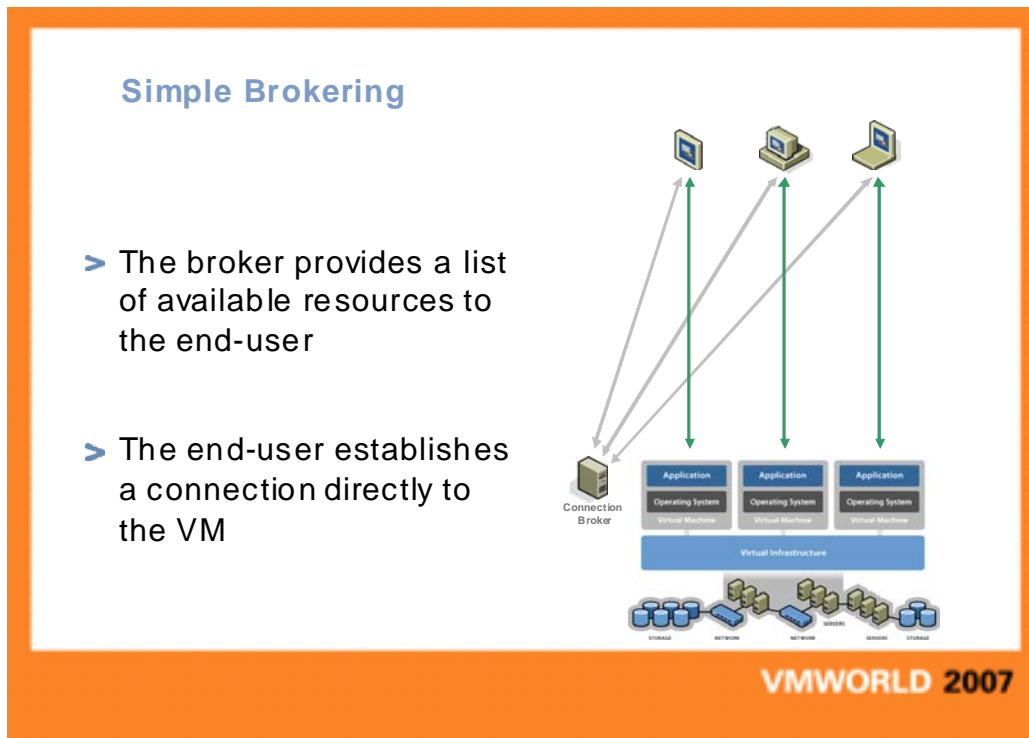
Simple Brokering

> The broker provides a list of available resources to the end-user

> The end-user establishes a connection directly to the VM

Connection Broker

Application
Operating System
Virtual Machine

Application
Operating System
Virtual Machine

Application
Operating System
Virtual Machine

Virtual Infrastructure

STORAGE NETWORK NETWORK SERVERS SERVERS STORAGE

VMWORLD 2007